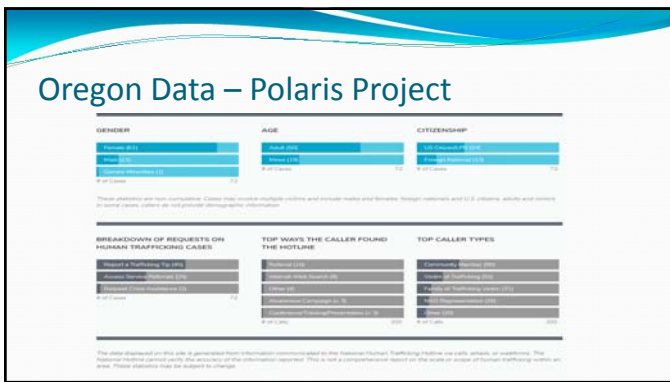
Oregon Data – Polaris Project

GENDER

Female (61)

Male (9)

Gender Minorities (2)

# of Cases 72

AGE

Adult (60)

Minor (19)

# of Cases 72

CITIZENSHIP

US Citizen/LPR (44)

Foreign National (13)

# of Cases 73

These statistics are non-cumulative. Cases may involve multiple victims and include males and females, foreign nationals and U.S. citizens, adults and minors. In some cases, callers do not provide demographic information.

BREAKDOWN OF REQUESTS ON HUMAN TRAFFICKING CASES

Report a Trafficking Tip (45)

Access Service Referrals (25)

Request Crisis Assistance (3)

# of Cases 72

TOP WAYS THE CALLER FOUND THE HOTLINE

Referral (16)

Internet Web Search (8)

Other (4)

Awareness Campaign (< 3)

Conference/Training/Presentation (< 3)

# of Calls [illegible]

TOP CALLER TYPES

Community Member (86)

Victim of Trafficking (53)

Family of Trafficking Victim (31)

NGO Representative (28)

Other (20)

# of Calls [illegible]

The data displayed on this site is generated from information communicated to the National Human Trafficking Hotline via calls, emails, or webforms. The National Hotline cannot verify the accuracy of the information reported. This is not a comprehensive report on the scale or scope of human trafficking within an area. These statistics may be subject to change.